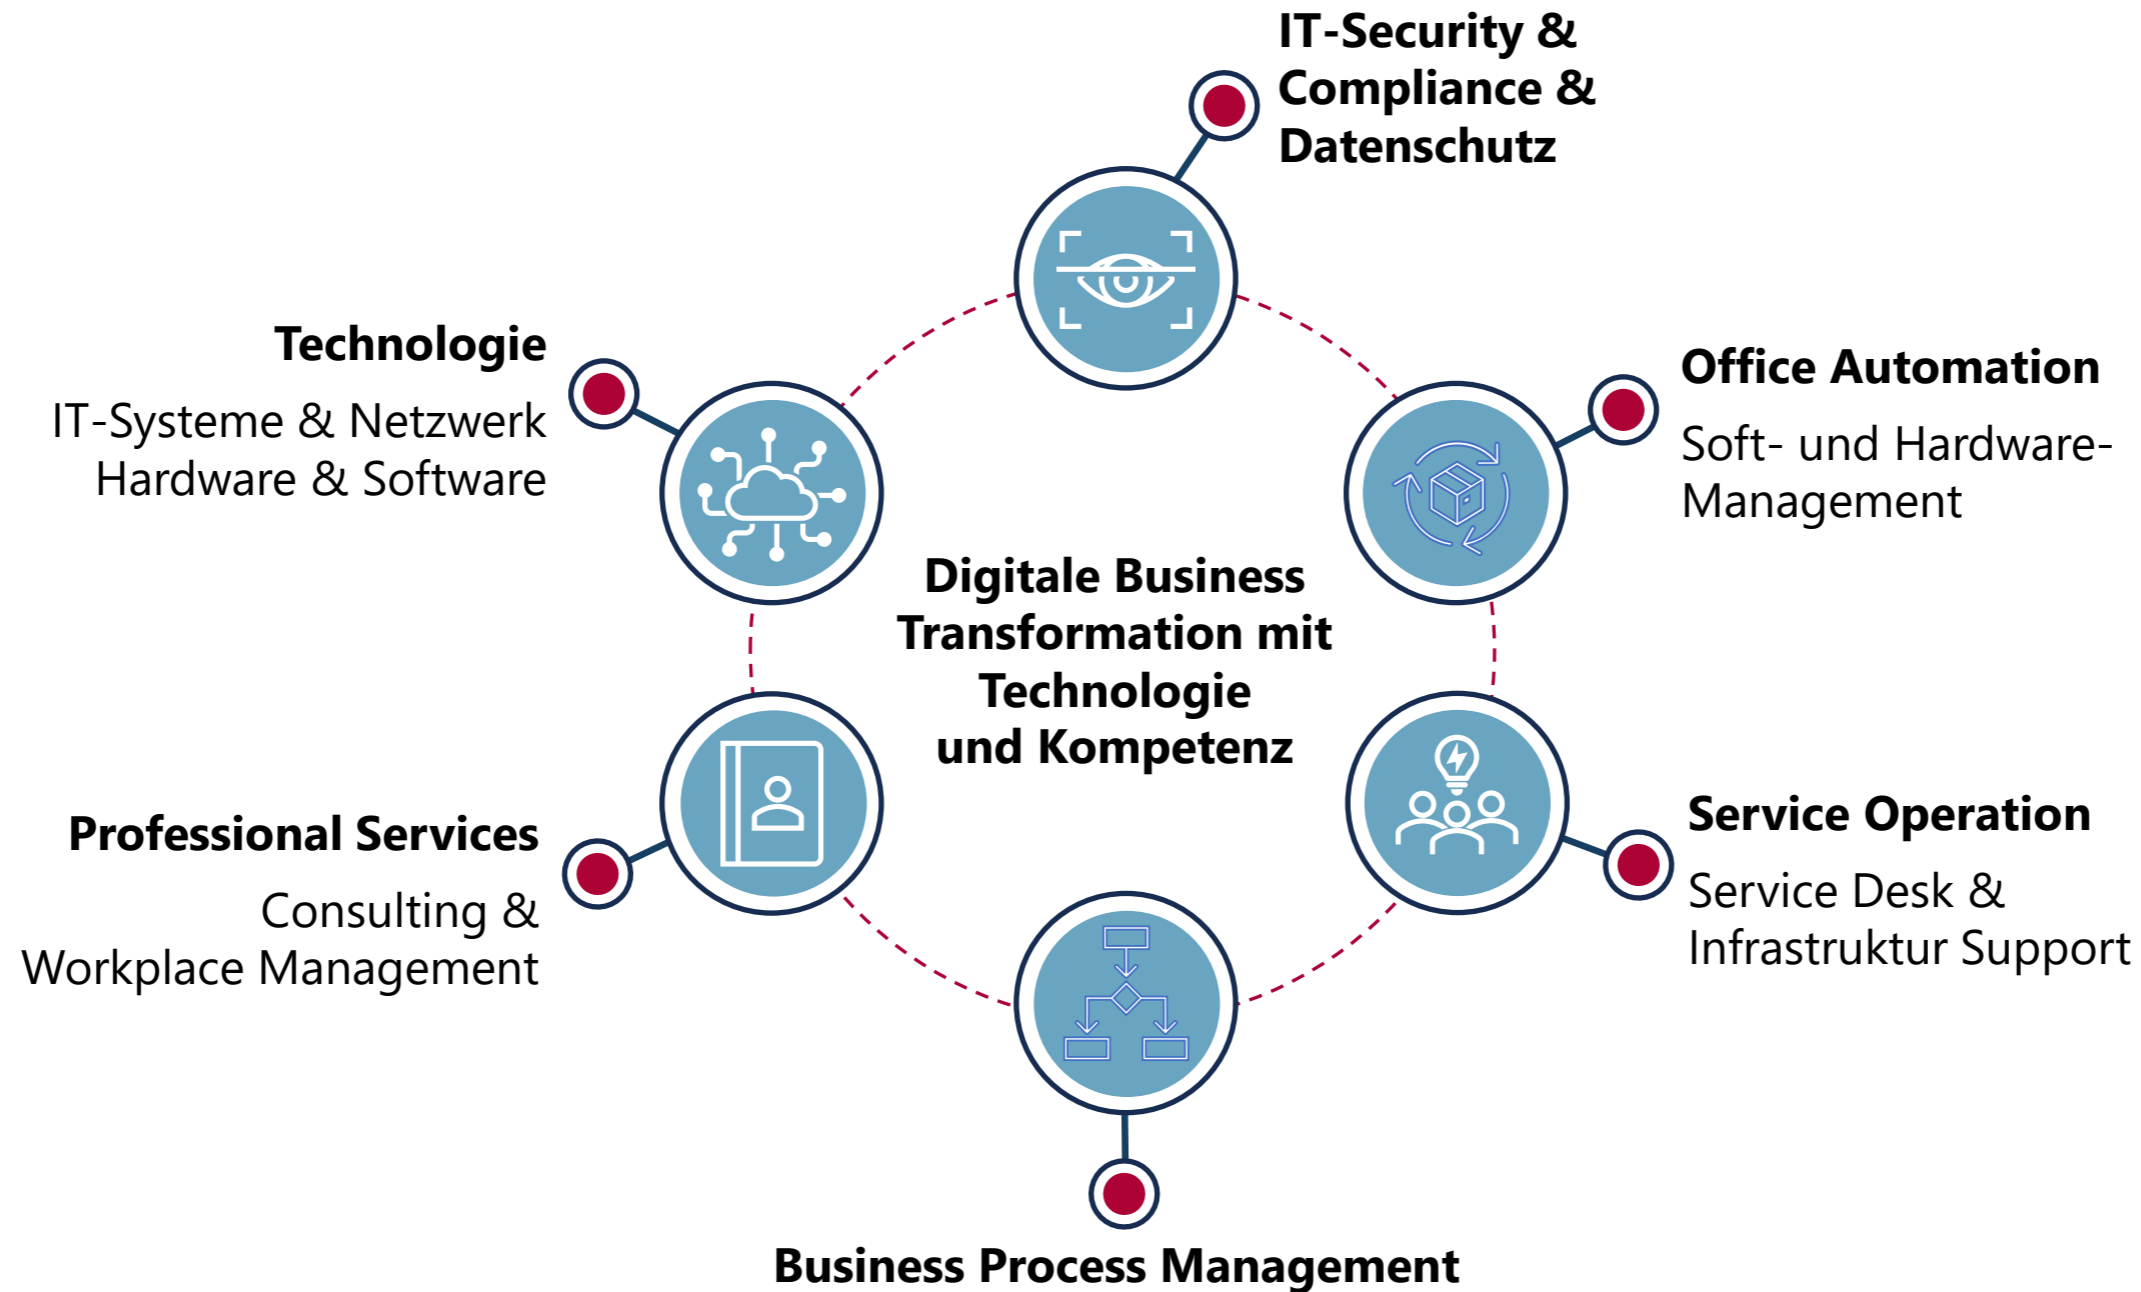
IT-Security & Compliance & Datenschutz

Technologie

IT-Systeme & Netzwerk Hardware & Software

Office Automation

Soft- und Hardware-Management

Digitale Business Transformation mit Technologie und Kompetenz

Professional Services

Consulting & Workplace Management

Service Operation

Service Desk & Infrastruktur Support

Business Process Management